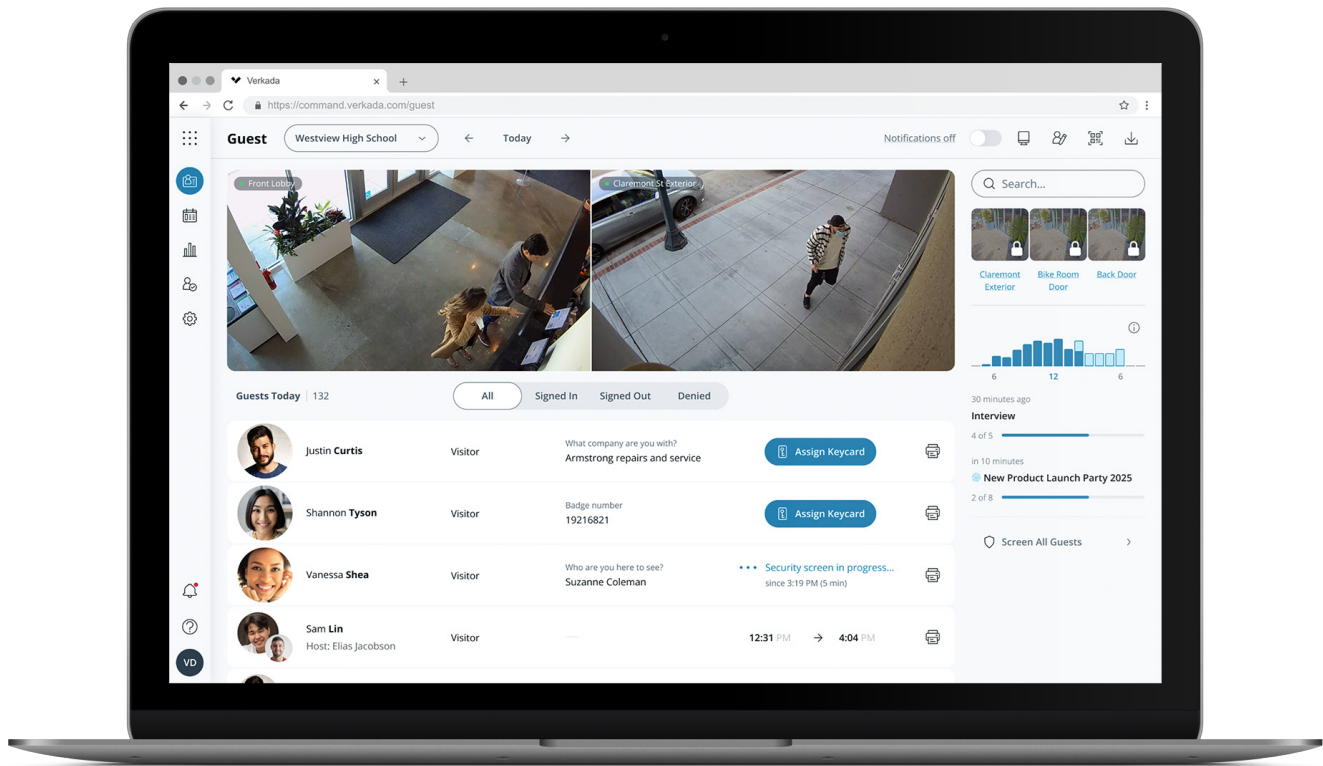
Verkada
https://command.verkada.com/guest

Guest
Westview High School
Today
Notifications off

Front Lobby
Claremont St Exterior

Search...
Claremont Exterior
Bike Room Door
Back Door

6
12
6

30 minutes ago
Interview
4 of 5

in 10 minutes
New Product Launch Party 2025
2 of 8

Screen All Guests

Guests Today | 132
All
Signed In
Signed Out
Denied

Justin Curtis
Visitor
What company are you with?
Armstrong repairs and service
Assign Keycard

Shannon Tyson
Visitor
Badge number
19216821
Assign Keycard

Vanessa Shea
Visitor
Who are you here to see?
Suzanne Coleman
Security screen in progress...
since 3:19 PM (5 min)

Sam Lin
Host: Elias Jacobson
Visitor
—
12:31 PM
4:04 PM

VD